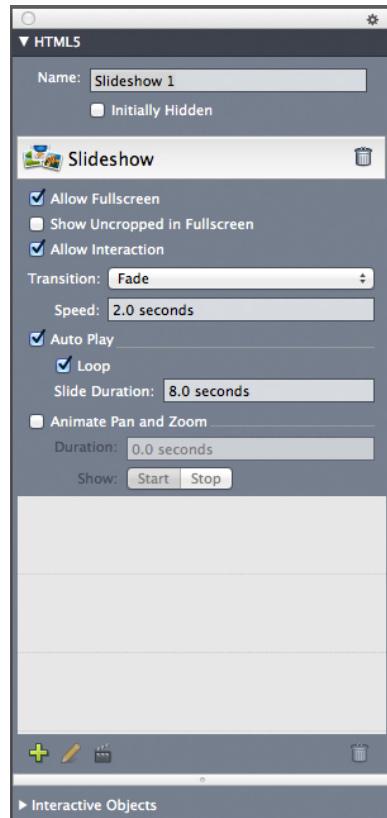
▼ HTML5

Name: Slideshow 1

Initially Hidden

Slideshow

Allow Fullscreen

Show Uncropped in Fullscreen

Allow Interaction

Transition: Fade

Speed: 2.0 seconds

Auto Play

Loop

Slide Duration: 8.0 seconds

Animate Pan and Zoom

Duration: 0.0 seconds

Show: Start Stop

▶ Interactive Objects